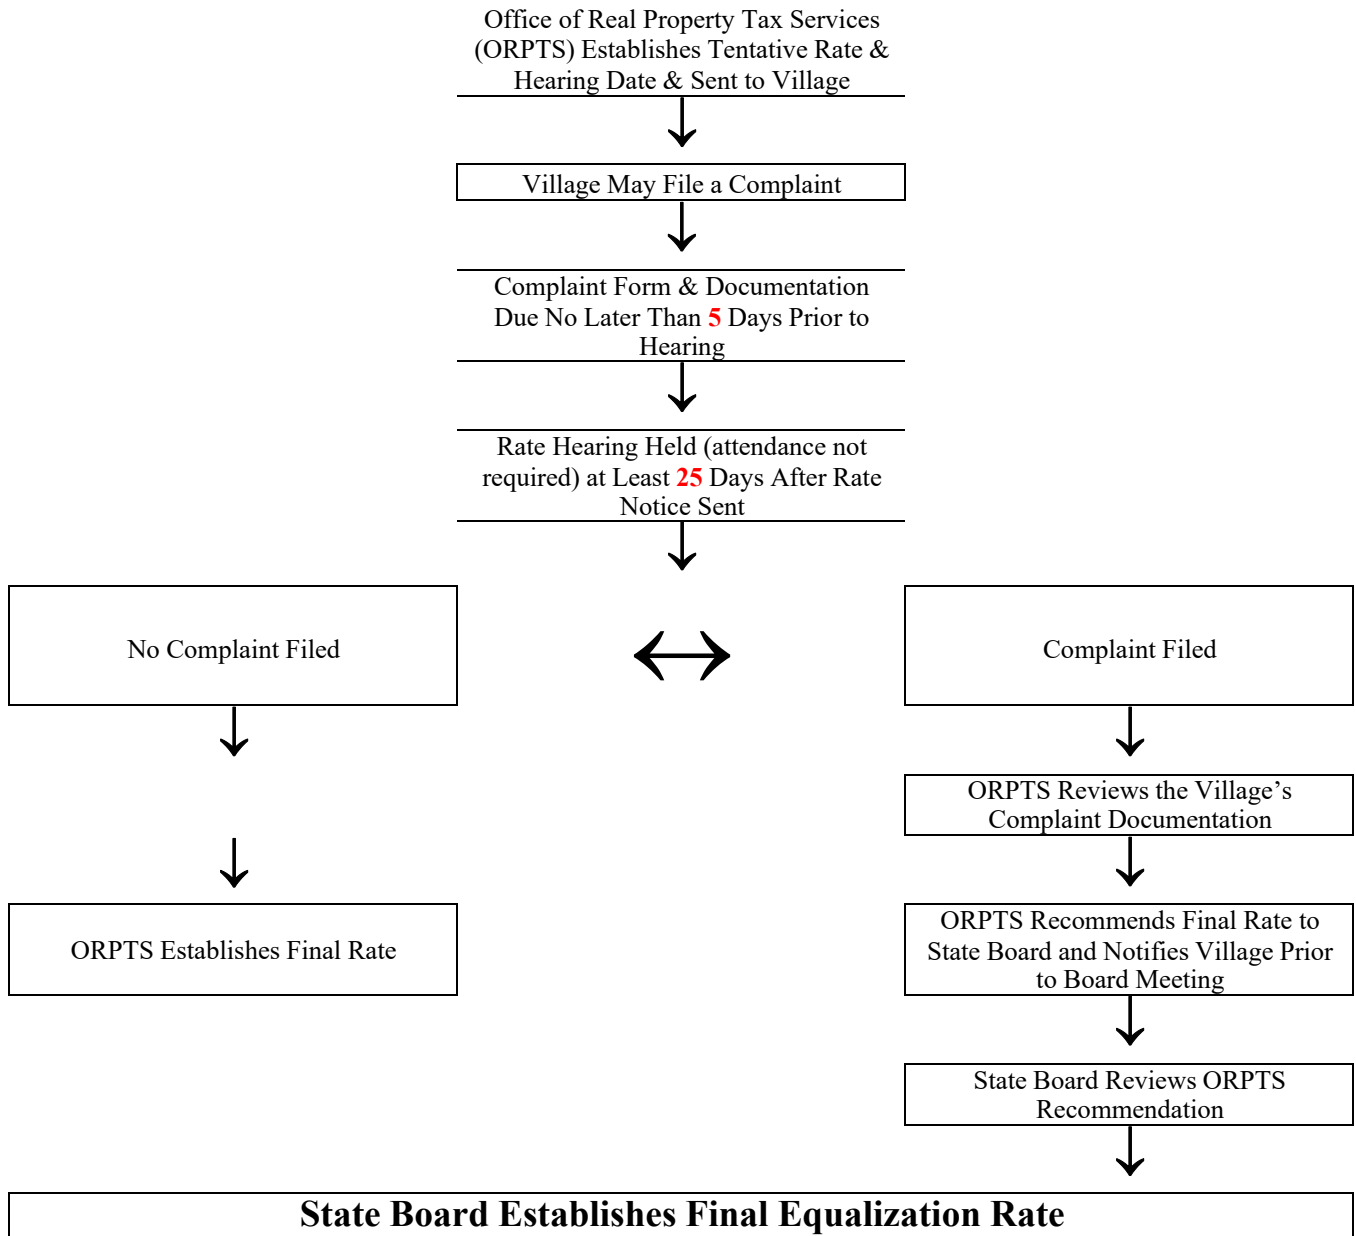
Office of Real Property Tax Services (ORPTS) Establishes Tentative Rate & Hearing Date & Sent to Village

Village May File a Complaint

Complaint Form & Documentation Due No Later Than 5 Days Prior to Hearing

Rate Hearing Held (attendance not required) at Least 25 Days After Rate Notice Sent

No Complaint Filed

Complaint Filed

ORPTS Reviews the Village’s Complaint Documentation

ORPTS Establishes Final Rate

ORPTS Recommends Final Rate to State Board and Notifies Village Prior to Board Meeting

State Board Reviews ORPTS Recommendation

State Board Establishes Final Equalization Rate